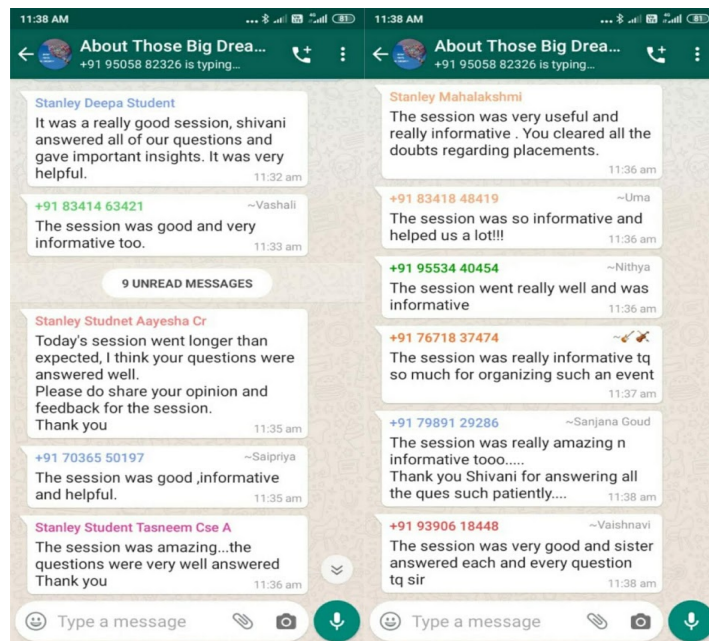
11:38 AM
81
About Those Big Dream...
+91 95058 82326 is typing...

Stanley Deepa Student
It was a really good session, shivani answered all of our questions and gave important insights. It was very helpful.
11:32 am

+91 83414 63421 ~Vashali
The session was good and very informative too.
11:33 am

9 UNREAD MESSAGES

Stanley Studnet Aayesha Cr
Today's session went longer than expected, I think your questions were answered well.
Please do share your opinion and feedback for the session.
Thank you
11:35 am

+91 70365 50197 ~Saipriya
The session was good ,informative and helpful.
11:35 am

Stanley Student Tasneem Cse A
The session was amazing...the questions were very well answered
Thank you
11:36 am

Type a message

11:38 AM
81
About Those Big Drea...
+91 95058 82326 is typing...

Stanley Mahalakshmi
The session was very useful and really informative . You cleared all the doubts regarding placements.
11:36 am

+91 83418 48419 ~Uma
The session was so informative and helped us a lot!!!
11:36 am

+91 95534 40454 ~Nithya
The session went really well and was informative
11:36 am

+91 76718 37474
The session was really informative tq so much for organizing such an event
11:37 am

+91 79891 29286 ~Sanjana Goud
The session was really amazing n informative tooo.....
Thank you Shivani for answering all the ques such patiently....
11:38 am

+91 93906 18448 ~Vaishnavi
The session was very good and sister answered each and every question tq sir
11:38 am

Type a message